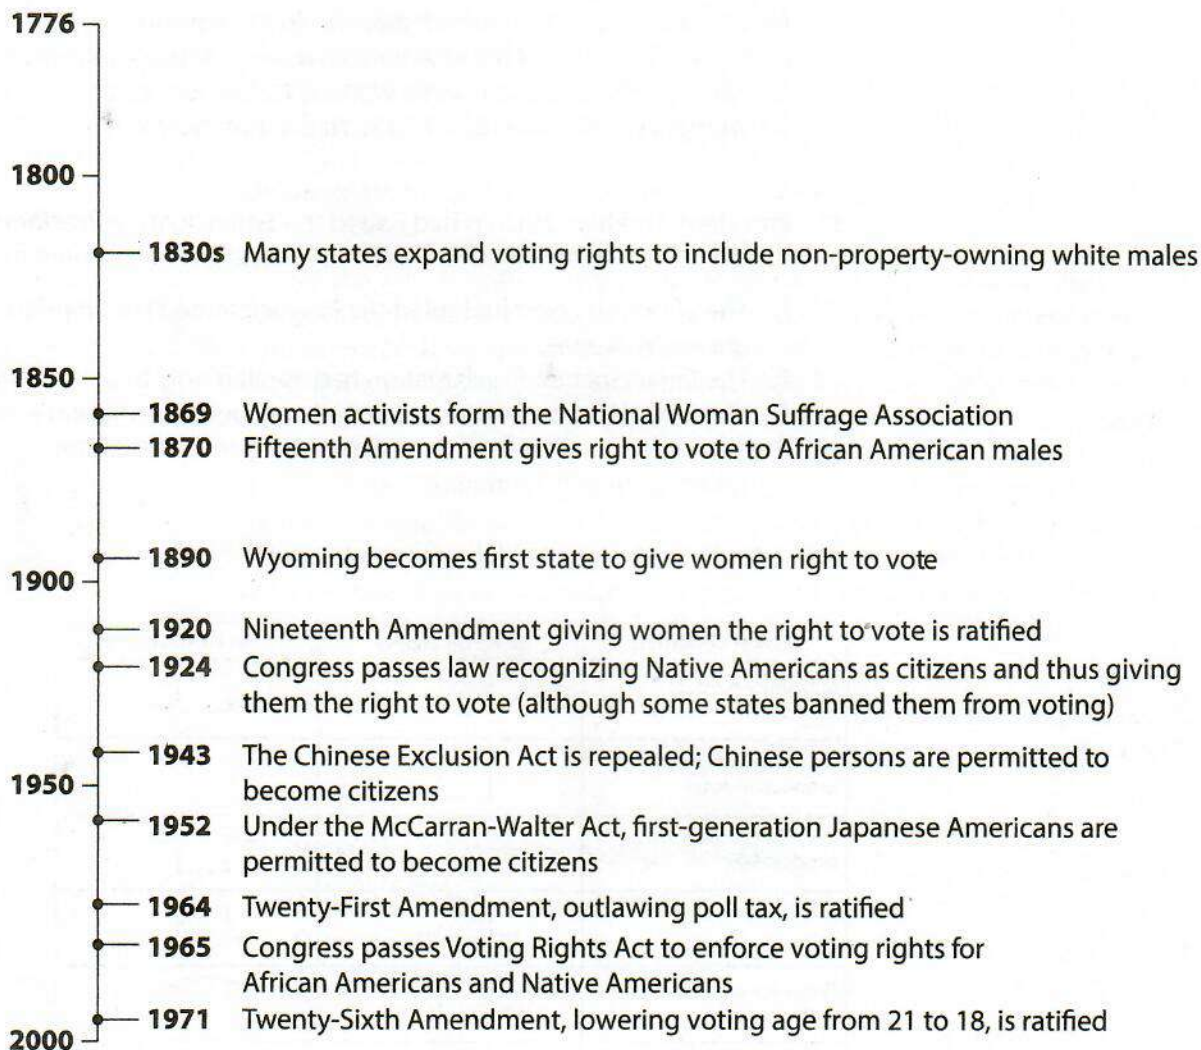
1776

1800

1830s Many states expand voting rights to include non-property-owning white males

1850

1869 Women activists form the National Woman Suffrage Association

1870 Fifteenth Amendment gives right to vote to African American males

1890 Wyoming becomes first state to give women right to vote

1900

1920 Nineteenth Amendment giving women the right to vote is ratified

1924 Congress passes law recognizing Native Americans as citizens and thus giving them the right to vote (although some states banned them from voting)

1943 The Chinese Exclusion Act is repealed; Chinese persons are permitted to become citizens

1950

1952 Under the McCarran-Walter Act, first-generation Japanese Americans are permitted to become citizens

1964 Twenty-First Amendment, outlawing poll tax, is ratified

1965 Congress passes Voting Rights Act to enforce voting rights for African Americans and Native Americans

1971 Twenty-Sixth Amendment, lowering voting age from 21 to 18, is ratified

2000